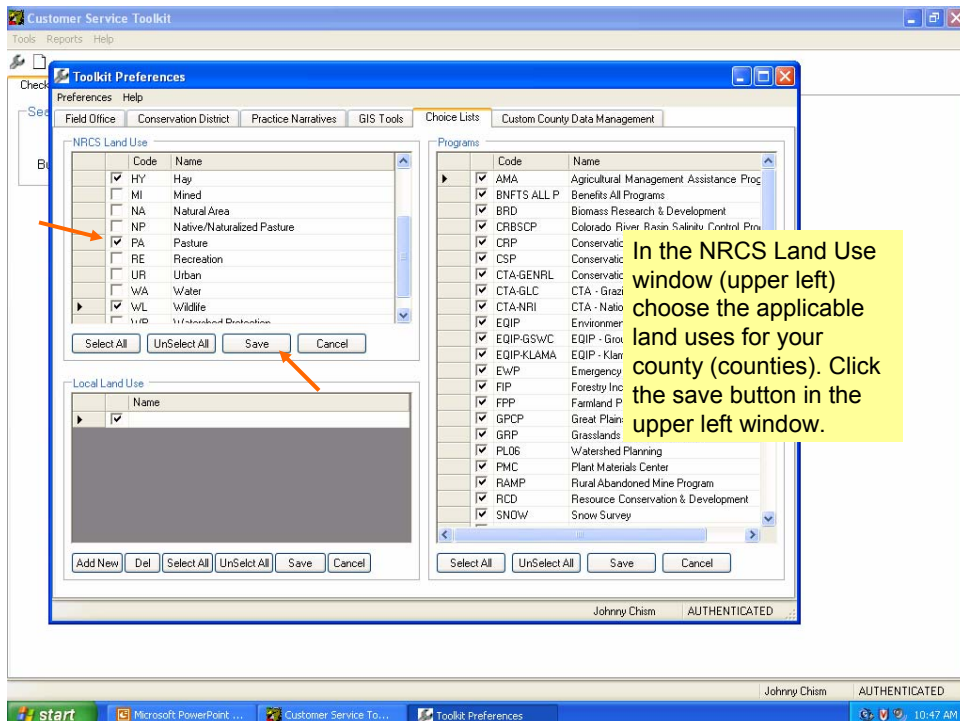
Customer Service Toolkit
Tools Reports Help

Check
Se
Bu

Toolkit Preferences
Preferences Help

Field Office | Conservation District | Practice Narratives | GIS Tools | Choice Lists | Custom County Data Management

NRCS Land Use

| | Code | Name |
|---|---|---|
| ☑ | HY | Hay |
| ☐ | MI | Mined |
| ☐ | NA | Natural Area |
| ☐ | NP | Native/Naturalized Pasture |
| ☑ | PA | Pasture |
| ☐ | RE | Recreation |
| ☐ | UR | Urban |
| ☐ | WA | Water |
| ☑ | WL | Wildlife |
| ☐ | WP | Watershed Protection |

Select All | UnSelect All | Save | Cancel

Local Land Use

| | Name |
|---|---|
| ☑ | |

Add New | Del | Select All | UnSelct All | Save | Cancel

Programs

| | Code | Name |
|---|---|---|
| ☑ | AMA | Agricultural Management Assistance Prog |
| ☑ | BNFTS ALL P | Benefits All Programs |
| ☑ | BRD | Biomass Research & Development |
| ☑ | CRBSCP | Colorado River Basin Salinity Control Pro |
| ☑ | CRP | Conservatic |
| ☑ | CSP | Conservatic |
| ☑ | CTA-GENRL | Conservatic |
| ☑ | CTA-GLC | CTA - Grazi |
| ☑ | CTA-NRI | CTA - Natio |
| ☑ | EQIP | Environmer |
| ☑ | EQIP-GSWC | EQIP - Grou |
| ☑ | EQIP-KLAMA | EQIP - Klam |
| ☑ | EWP | Emergency |
| ☑ | FIP | Forestry Inc |
| ☑ | FPP | Farmland P |
| ☑ | GPCP | Great Plain |
| ☑ | GRP | Grasslands |
| ☑ | PL06 | Watershed Planning |
| ☑ | PMC | Plant Materials Center |
| ☑ | RAMP | Rural Abandoned Mine Program |
| ☑ | RCD | Resource Conservation & Development |
| ☑ | SNOW | Snow Survey |

Select All | UnSelect All | Save | Cancel

In the NRCS Land Use window (upper left) choose the applicable land uses for your county (counties). Click the save button in the upper left window.

Johnny Chism AUTHENTICATED

Johnny Chism AUTHENTICATED

start | Microsoft PowerPoint ... | Customer Service To... | Toolkit Preferences | 10:47 AM